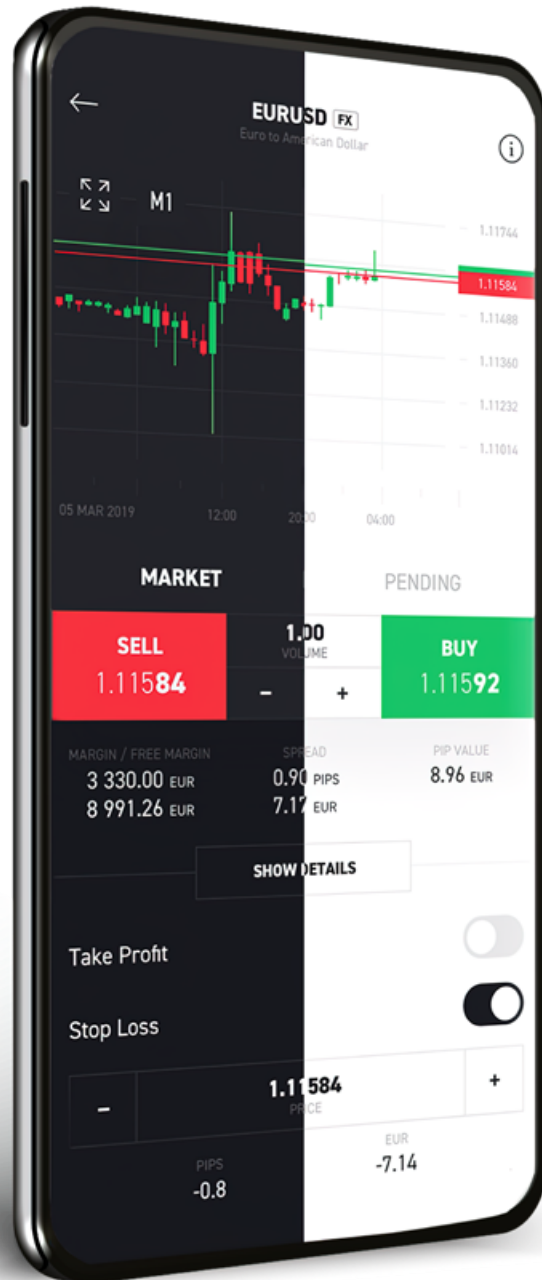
EURUSD FX
Euro to American Dollar

M1

1.11744
1.11584
1.11488
1.11360
1.11232
1.11014

05 MAR 2019
12:00
20:00
04:00

MARKET
PENDING

SELL
1.11584

1.00
VOLUME
–
+

BUY
1.11592

MARGIN / FREE MARGIN
3 330.00 EUR
8 991.26 EUR

SPREAD
0.90 PIPS
7.12 EUR

PIP VALUE
8.96 EUR

SHOW DETAILS

Take Profit

Stop Loss

–
1.11584
PRICE
+

PIPS
-0.8

EUR
-7.14